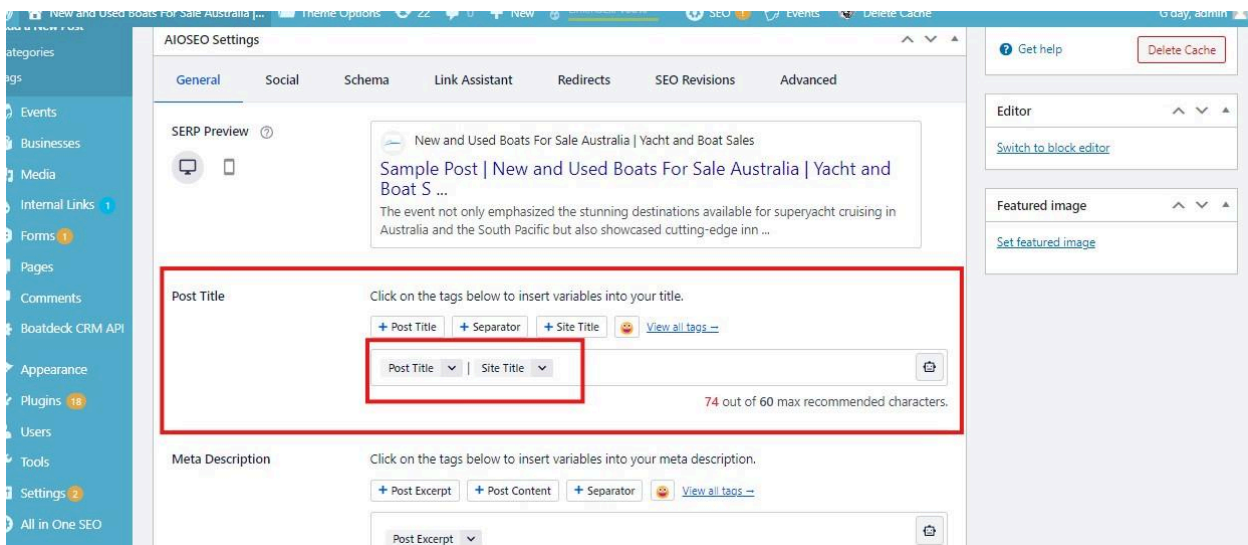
New and Used Boats For Sale Australia |... Theme Options 22 0 + New SEO 1 Events Delete Cache G'day, admin

Add a New Post
ategories
ags
Events
Businesses
Media
Internal Links 1
Forms 1
Pages
Comments
Boatdeck CRM API
Appearance
Plugins 18
Users
Tools
Settings 2
All in One SEO

AIOSEO Settings

General Social Schema Link Assistant Redirects SEO Revisions Advanced

SERP Preview

New and Used Boats For Sale Australia | Yacht and Boat Sales

Sample Post | New and Used Boats For Sale Australia | Yacht and Boat S ...

The event not only emphasized the stunning destinations available for superyacht cruising in Australia and the South Pacific but also showcased cutting-edge inn ...

Post Title

Click on the tags below to insert variables into your title.

+ Post Title + Separator + Site Title View all tags →

Post Title | Site Title

74 out of 60 max recommended characters.

Meta Description

Click on the tags below to insert variables into your meta description.

+ Post Excerpt + Post Content + Separator View all tags →

Post Excerpt

Get help Delete Cache

Editor

Switch to block editor

Featured image

Set featured image